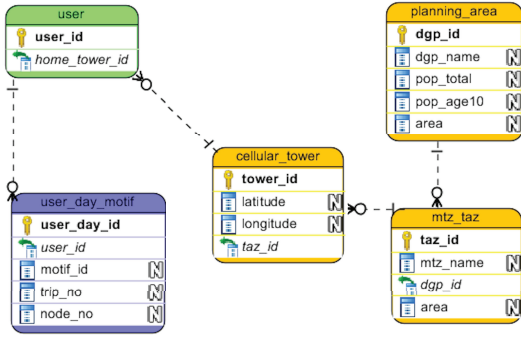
user
user_id
home_tower_id

planning_area
dgp_id
dgp_name N
pop_total N
pop_age10 N
area N

cellular_tower
tower_id
latitude N
longitude N
taz_id

user_day_motif
user_day_id
user_id
motif_id N
trip_no N
node_no N

mtz_taz
taz_id
mtz_name N
dgp_id
area N